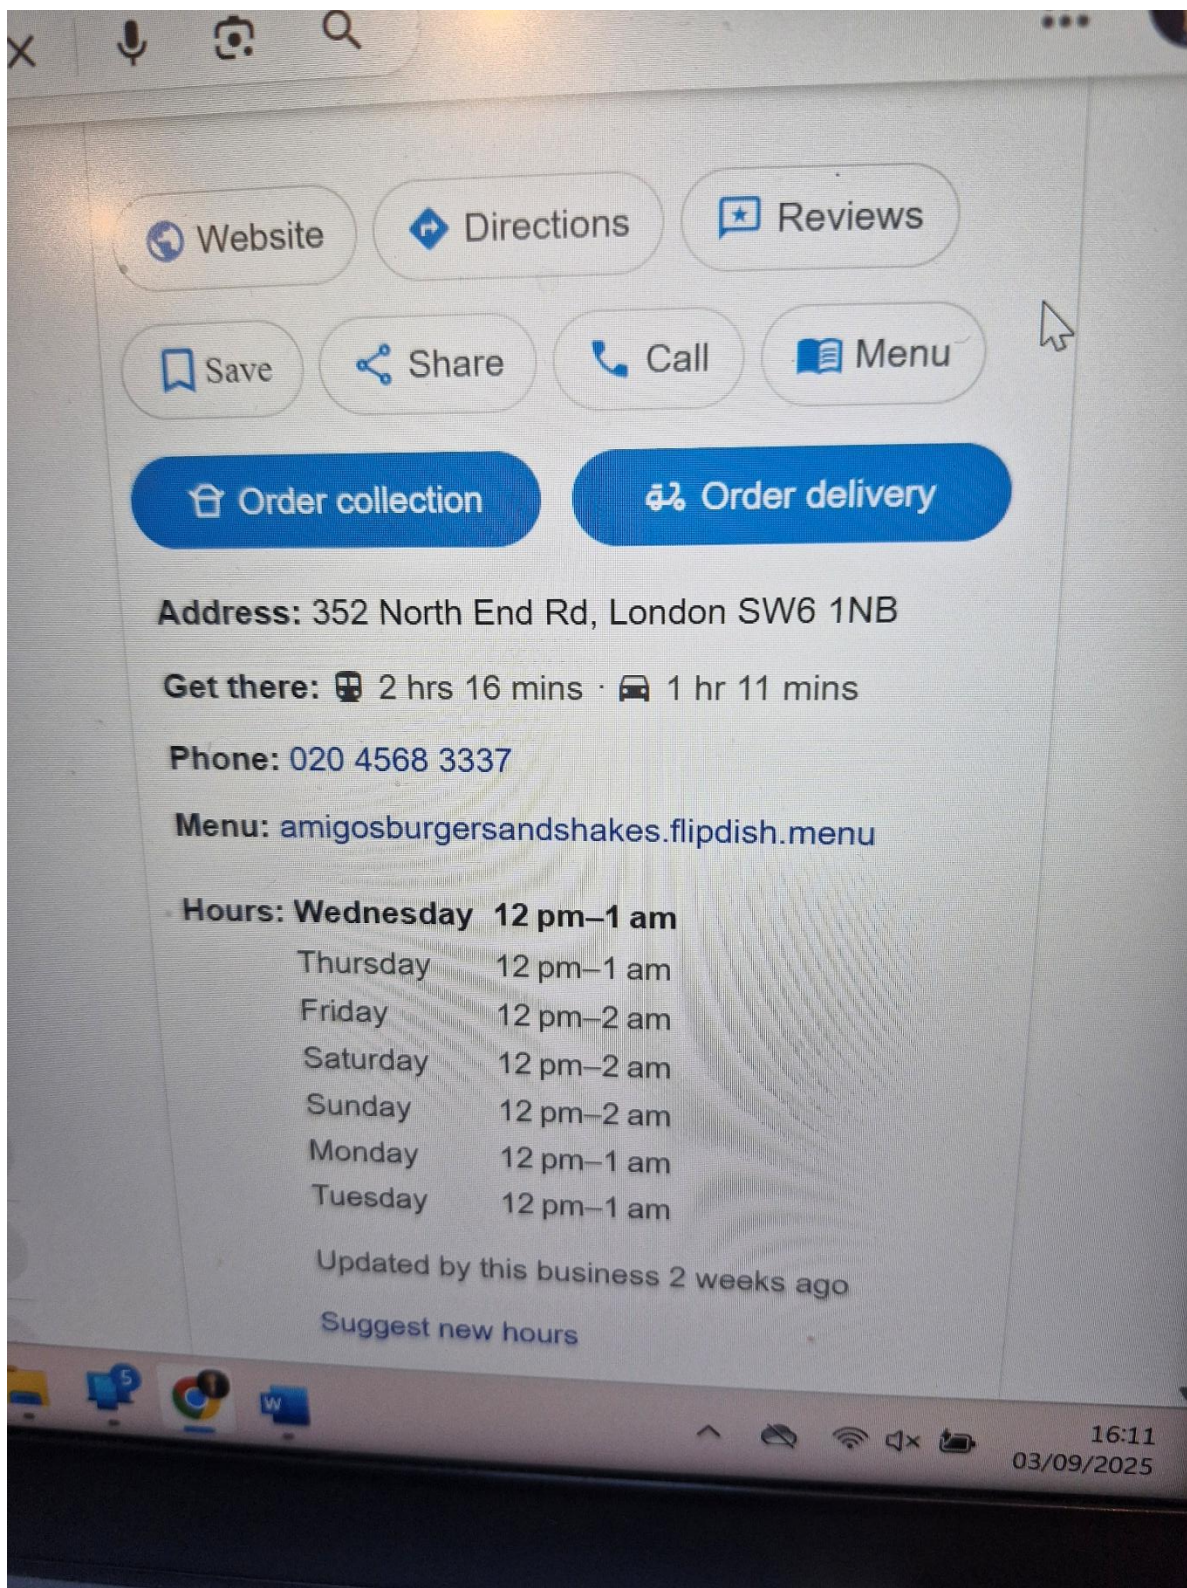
Website
Directions
Reviews
Save
Share
Call
Menu
Order collection
Order delivery

Address: 352 North End Rd, London SW6 1NB

Get there: 2 hrs 16 mins · 1 hr 11 mins

Phone: 020 4568 3337

Menu: amigosburgersandshakes.flipdish.menu

| Hours: | | |
|---|---|---|
| | Wednesday | 12 pm–1 am |
| | Thursday | 12 pm–1 am |
| | Friday | 12 pm–2 am |
| | Saturday | 12 pm–2 am |
| | Sunday | 12 pm–2 am |
| | Monday | 12 pm–1 am |
| | Tuesday | 12 pm–1 am |

Updated by this business 2 weeks ago

Suggest new hours

5

16:11
03/09/2025